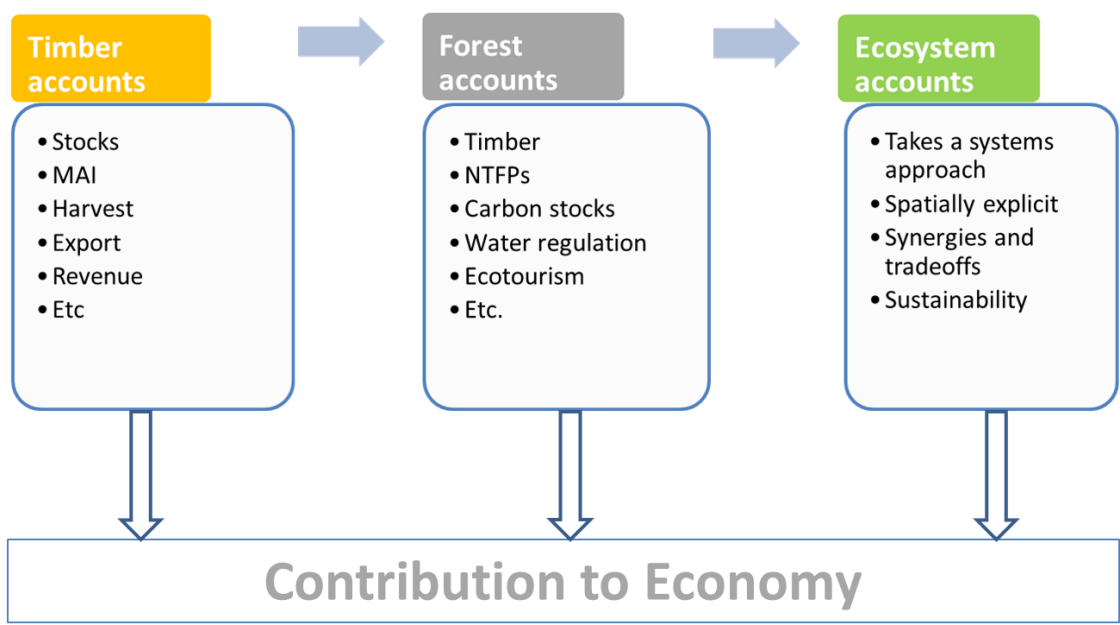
Timber accounts

- Stocks
- MAI
- Harvest
- Export
- Revenue
- Etc

Forest accounts

- Timber
- NTFPs
- Carbon stocks
- Water regulation
- Ecotourism
- Etc.

Ecosystem accounts

- Takes a systems approach
- Spatially explicit
- Synergies and tradeoffs
- Sustainability

Contribution to Economy